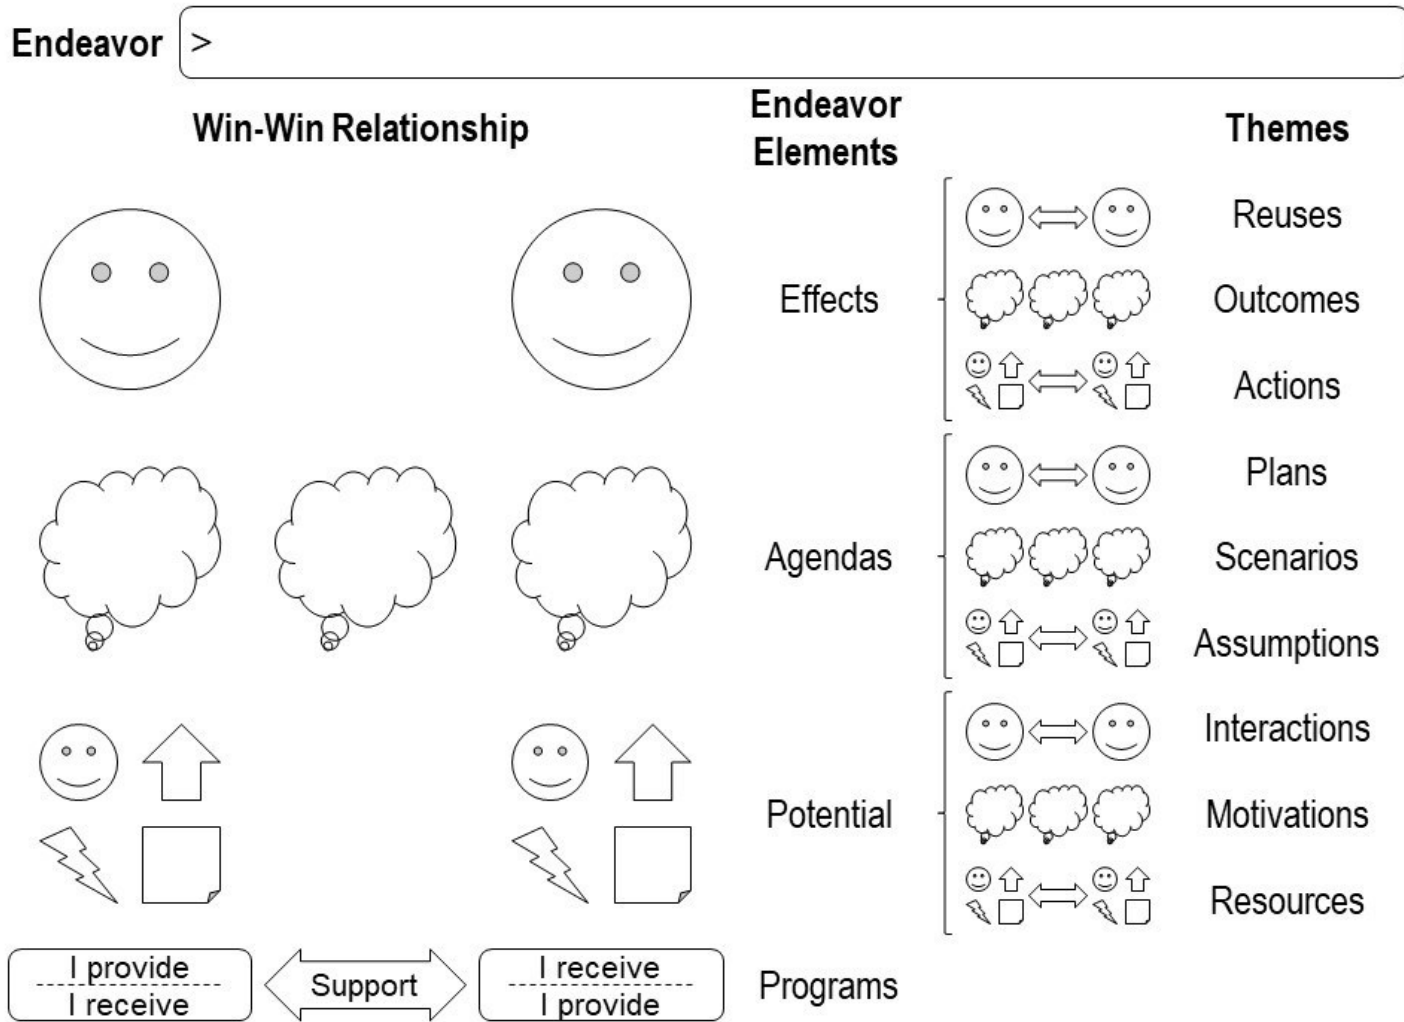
Endeavor >

Win-Win Relationship

Endeavor Elements

Themes

Effects
Reuses
Outcomes
Actions

Agendas
Plans
Scenarios
Assumptions

Potential
Interactions
Motivations
Resources

I provide
I receive

Support

I receive
I provide

Programs